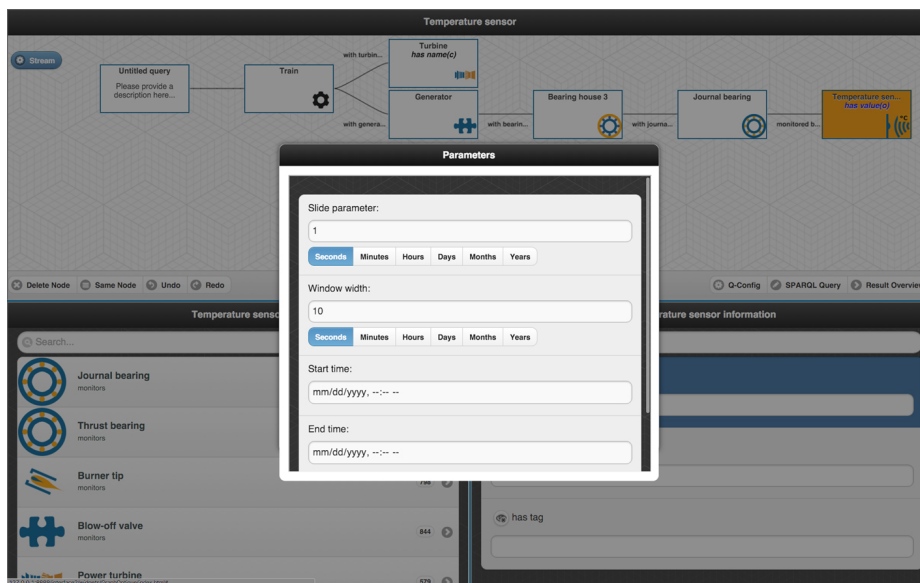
Temperature sensor

Stream

Untitled query
Please provide a description here...

Train

with turbin...

Turbine
has name(c)

Generator

with genera...

with bearin...

Bearing house 3

with journa...

Journal bearing

monitored b...

Temperature sen...
has value(o)

Parameters

Slide parameter:

1

Seconds Minutes Hours Days Months Years

Window width:

10

Seconds Minutes Hours Days Months Years

Start time:

mm/dd/yyyy, --:-- --

End time:

mm/dd/yyyy, --:-- --

Delete Node Same Node Undo Redo

Q-Config SPARQL Query Result Overview

Temperature senso

rature sensor information

Search...

Journal bearing
monitors

Thrust bearing
monitors

Burner tip
monitors

Blow-off valve
monitors

844

Power turbine

579

has tag